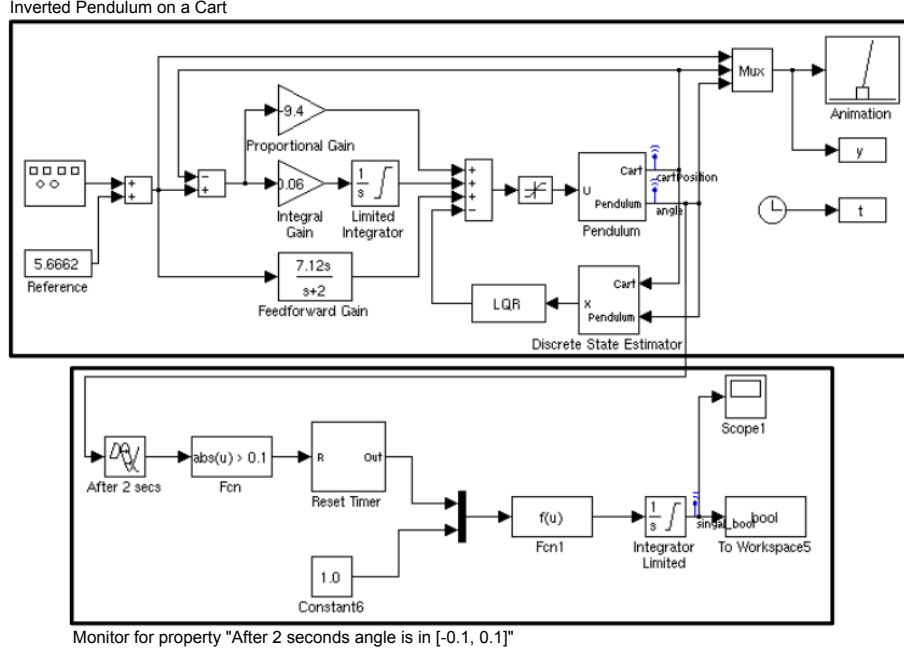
Inverted Pendulum on a Cart

Mux

Animation

y

t

-9.4

Proportional Gain

0.06

Integral Gain

$\frac{1}{s}$

Limited Integrator

Cart

cartPosition

U

Pendulum

angle

Pendulum

5.6662

Reference

7.12s

s+2

Feedforward Gain

LQR

Cart

x

Pendulum

Discrete State Estimator

Scope1

After 2 secs

abs(u) > 0.1

Fcn

R

Out

Reset Timer

f(u)

Fcn1

$\frac{1}{s}$

Integrator Limited

singal_bool

bool

To Workspace5

1.0

Constant6

Monitor for property "After 2 seconds angle is in [-0.1, 0.1]"